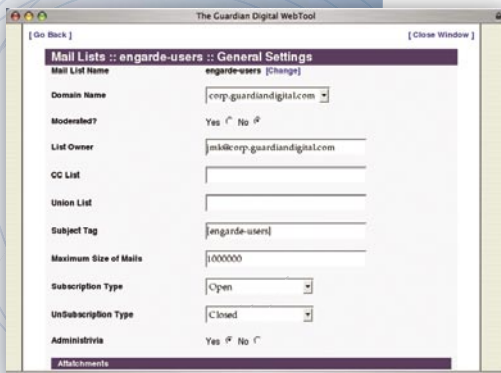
The Guardian Digital WebTool

[ Go Back ]

[ Close Window ]

Mail Lists :: engarde-users :: General Settings

Mail List Name engarde-users [Change]

Domain Name corp.guardiandigital.com

Moderated? Yes No

List Owner jmk@corp.guardiandigital.com

CC List

Union List

Subject Tag [engarde-users]

Maximum Size of Mails 1000000

Subscription Type Open

UnSubscription Type Closed

Administrivia Yes No

Attatchments